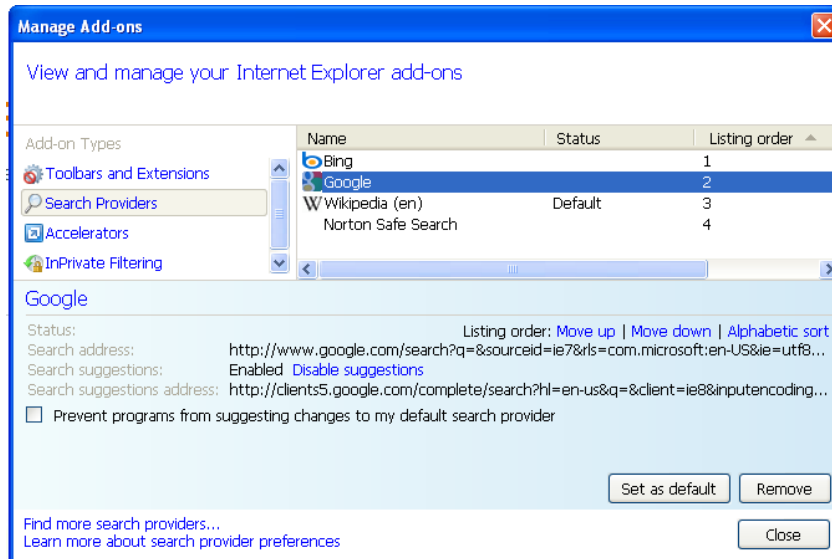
Manage Add-ons

View and manage your Internet Explorer add-ons

Add-on Types
Toolbars and Extensions
Search Providers
Accelerators
InPrivate Filtering

| Name | Status | Listing order |
|---|---|---|
| Bing | | 1 |
| Google | | 2 |
| Wikipedia (en) | Default | 3 |
| Norton Safe Search | | 4 |

Google

Status: Listing order: Move up | Move down | Alphabetic sort
Search address: http://www.google.com/search?q=&sourceid=ie7&rls=com.microsoft:en-US&ie=utf8...
Search suggestions: Enabled Disable suggestions
Search suggestions address: http://clients5.google.com/complete/search?hl=en-us&q=&client=ie8&inputencoding...

Prevent programs from suggesting changes to my default search provider

Set as default
Remove

Find more search providers...
Learn more about search provider preferences

Close